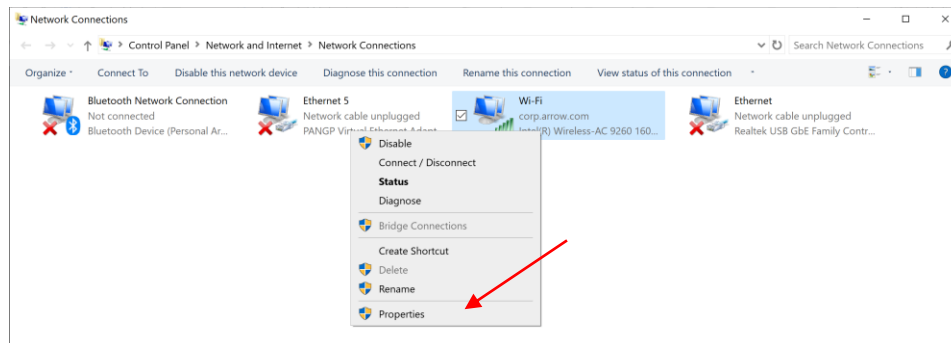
Network Connections

Control Panel > Network and Internet > Network Connections

Search Network Connections

Organize ▾ Connect To Disable this network device Diagnose this connection Rename this connection View status of this connection ▾

Bluetooth Network Connection
Not connected
Bluetooth Device (Personal Ar...

Ethernet 5
Network cable unplugged
PANGP Virtual Ethernet Adapt...

Wi-Fi
corp.arrow.com
Intel(R) Wireless-AC 9260 160...

Ethernet
Network cable unplugged
Realtek USB GbE Family Contr...

Disable
Connect / Disconnect
Status
Diagnose
Bridge Connections
Create Shortcut
Delete
Rename
Properties